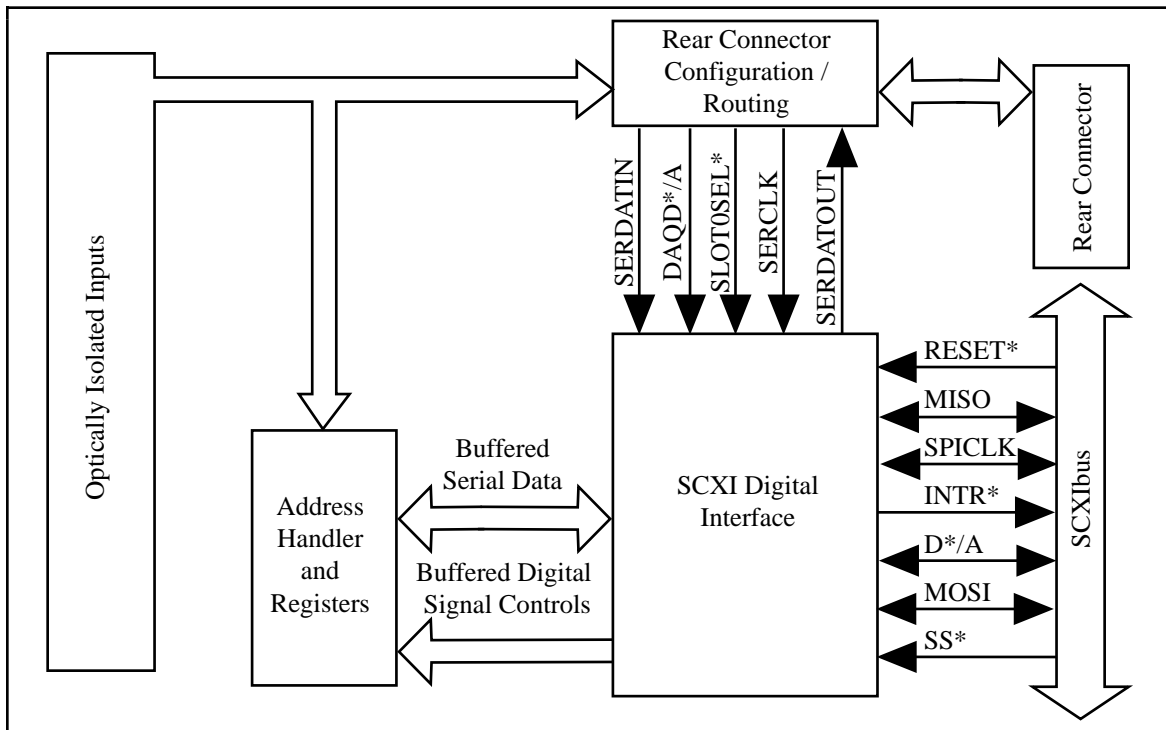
Optically Isolated Inputs

Rear Connector Configuration / Routing

Rear Connector

SERDATIN

DAQD*/A

SLOT0SEL*

SERCLK

SERDATOUT

Address Handler and Registers

Buffered Serial Data

Buffered Digital Signal Controls

SCXI Digital Interface

RESET*

MISO

SPICLK

INTR*

D*/A

MOSI

SS*

SCXIbus